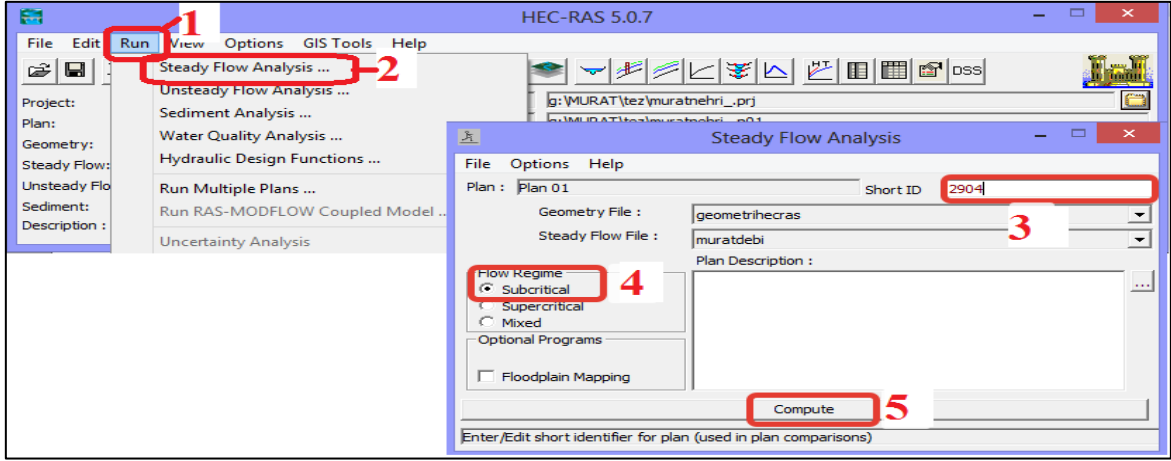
HEC-RAS 5.0.7

File Edit Run View Options GIS Tools Help

1

Steady Flow Analysis ...
Unsteady Flow Analysis ...
Sediment Analysis ...
Water Quality Analysis ...
Hydraulic Design Functions ...
Run Multiple Plans ...
Run RAS-MODFLOW Coupled Model ...
Uncertainty Analysis

2

DSS

Project:
Plan:
Geometry:
Steady Flow:
Unsteady Flo
Sediment:
Description :

g:\MURAT\tez\muratnehri_.prj
g:\MURAT\tez\muratnehri_.p01

Steady Flow Analysis

File Options Help

Plan : Plan 01
Short ID 2904

3

Geometry File : geometrihecras
Steady Flow File : muratdebi

Flow Regime
Subcritical
Supercritical
Mixed

4

Plan Description :

...

Optional Programs
Floodplain Mapping

Compute

5

Enter/Edit short identifier for plan (used in plan comparisons)